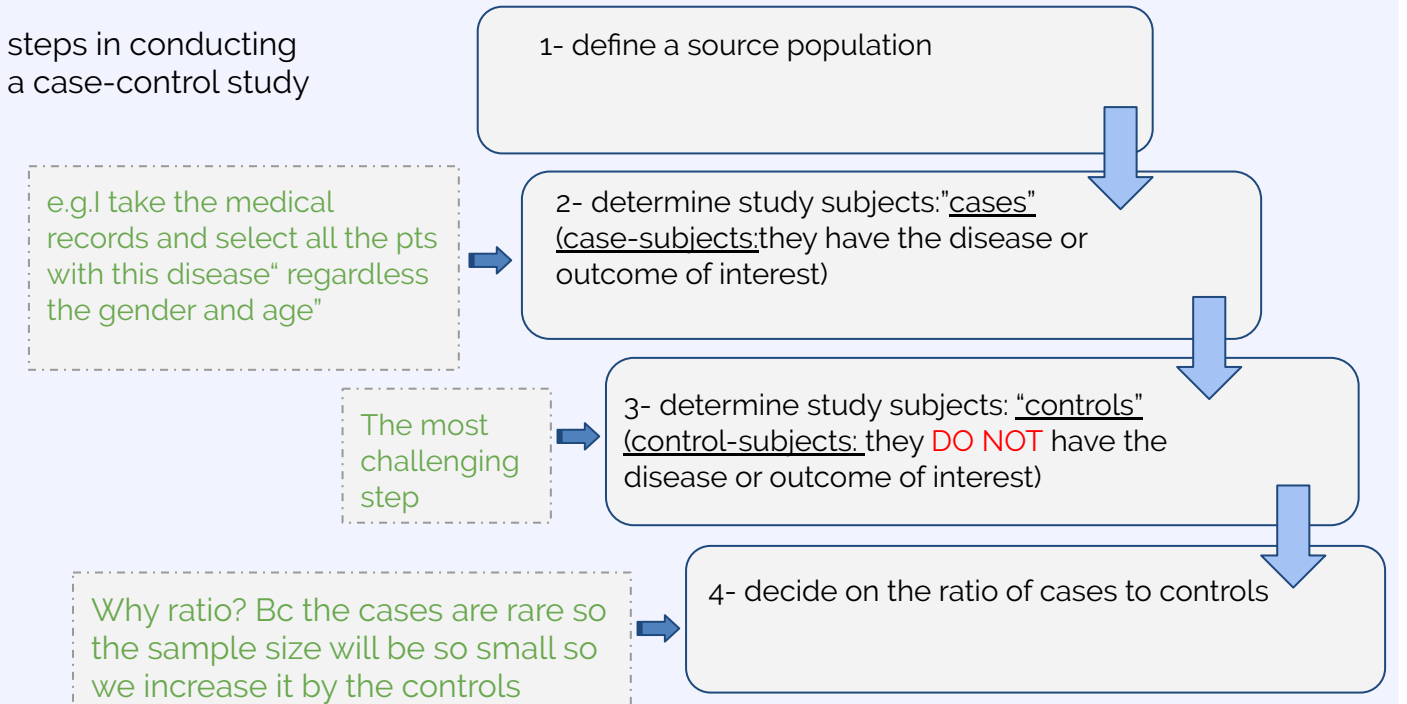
steps in conducting a case-control study

1- define a source population

e.g.I take the medical records and select all the pts with this disease" regardless the gender and age"

2- determine study subjects:"cases" (case-subjects:they have the disease or outcome of interest)

The most challenging step

3- determine study subjects: "controls" (control-subjects: they DO NOT have the disease or outcome of interest)

Why ratio? Bc the cases are rare so the sample size will be so small so we increase it by the controls

4- decide on the ratio of cases to controls